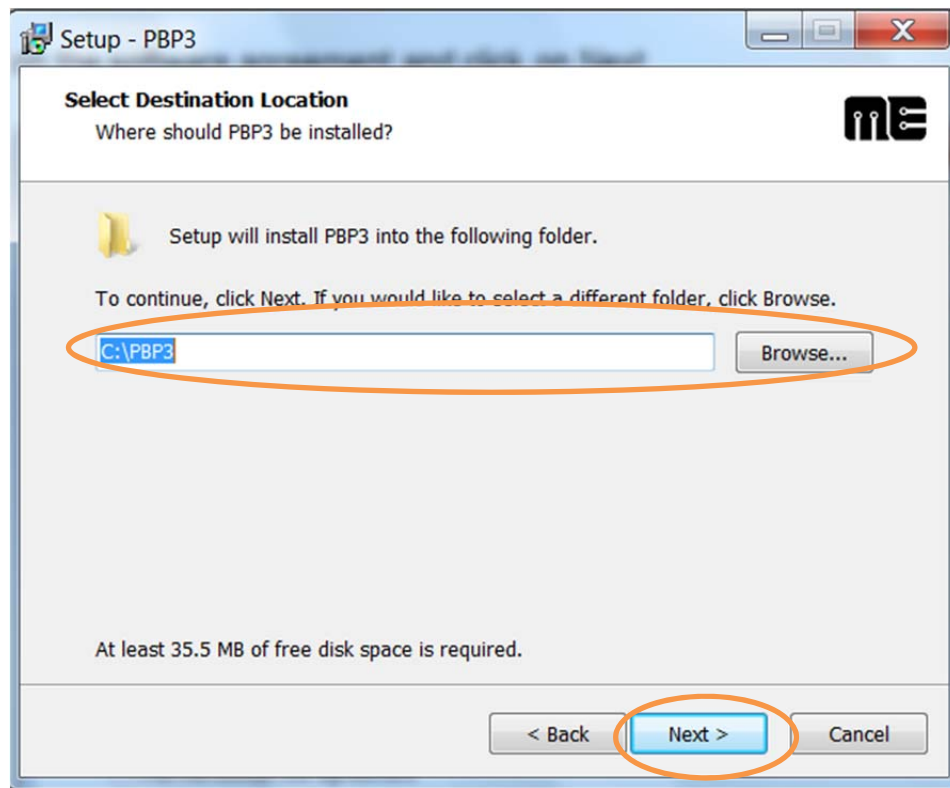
Setup - PBP3

Select Destination Location
Where should PBP3 be installed?

Setup will install PBP3 into the following folder.

To continue, click Next. If you would like to select a different folder, click Browse.

C:\PBP3

Browse...

At least 35.5 MB of free disk space is required.

< Back

Next >

Cancel